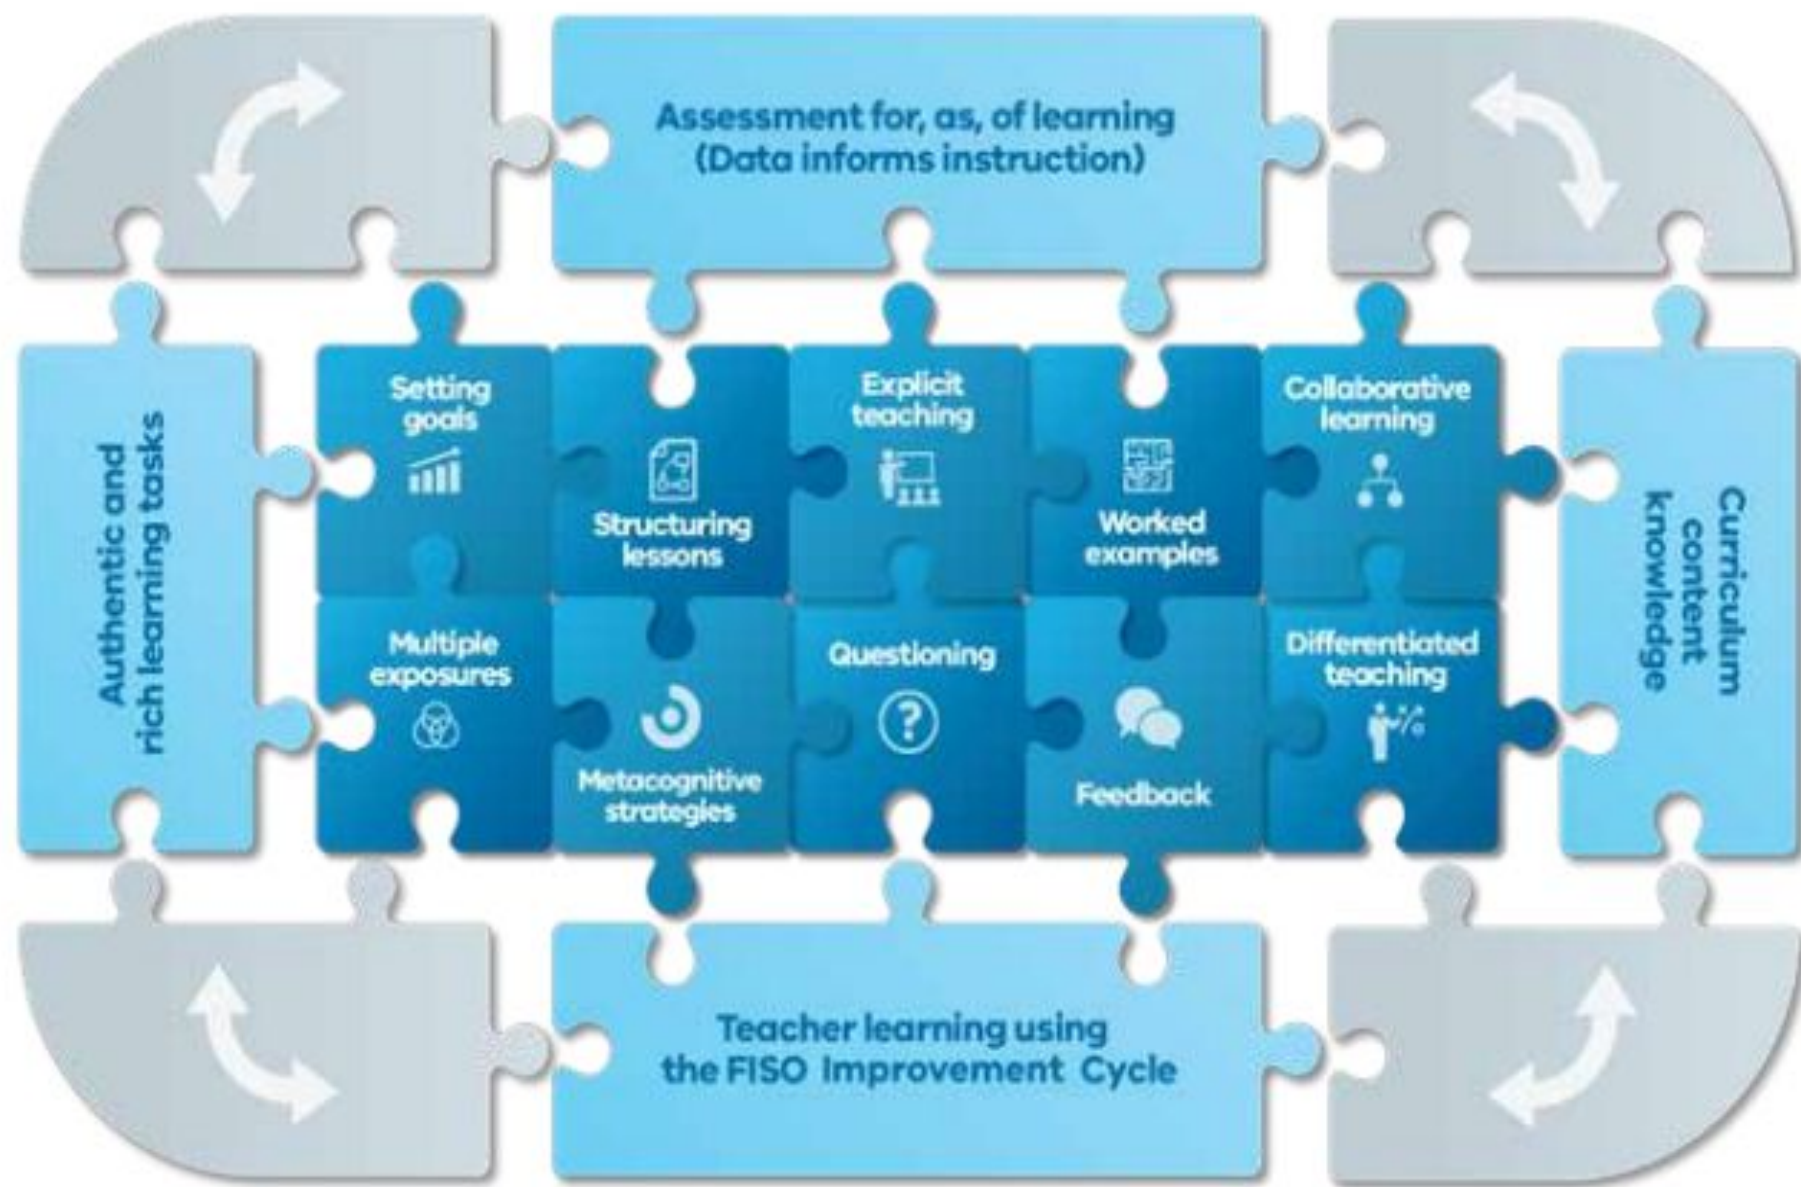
Assessment for, as, of learning
(Data informs instruction)

Authentic and rich learning tasks

Setting goals

Structuring lessons

Explicit teaching

Worked examples

Collaborative learning

Multiple exposures

Metacognitive strategies

Questioning

Feedback

Differentiated teaching

Curriculum content knowledge

Teacher learning using the FISO Improvement Cycle